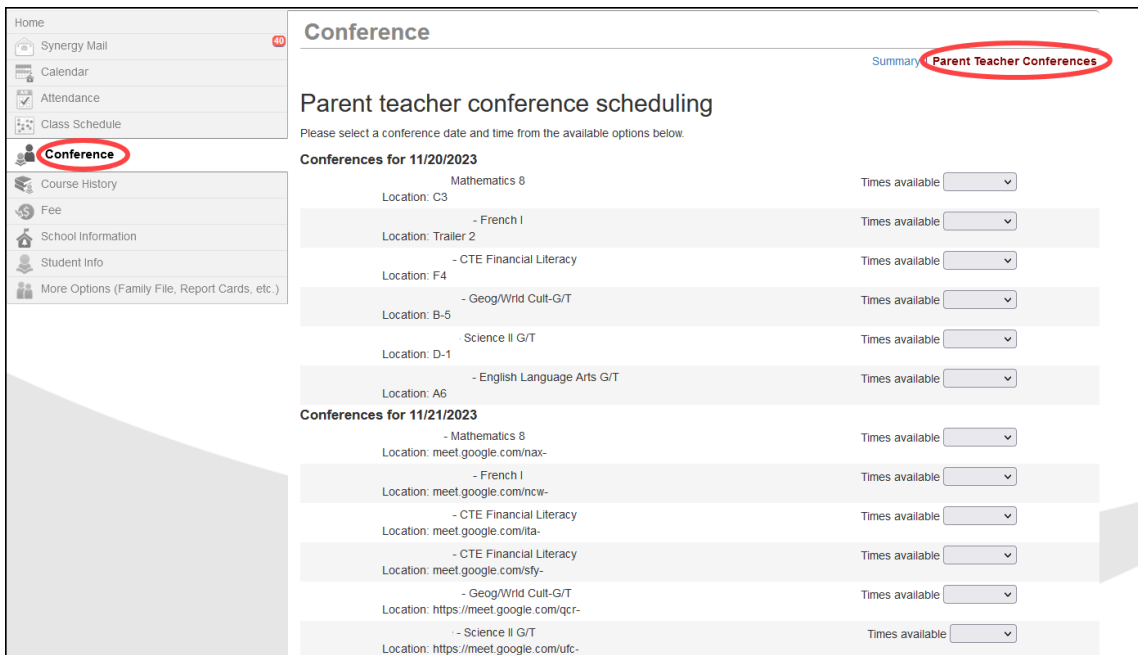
Home
Synergy Mail 40
Calendar
Attendance
Class Schedule
Conference
Course History
Fee
School Information
Student Info
More Options (Family File, Report Cards, etc.)

Conference

Summary | Parent Teacher Conferences

Parent teacher conference scheduling

Please select a conference date and time from the available options below.

Conferences for 11/20/2023

Mathematics 8
Location: C3
Times available

- French I
Location: Trailer 2
Times available

- CTE Financial Literacy
Location: F4
Times available

- Geog/Wrld Cult-G/T
Location: B-5
Times available

Science II G/T
Location: D-1
Times available

- English Language Arts G/T
Location: A6
Times available

Conferences for 11/21/2023

- Mathematics 8
Location: meet.google.com/nax-
Times available

- French I
Location: meet.google.com/ncw-
Times available

- CTE Financial Literacy
Location: meet.google.com/ita-
Times available

- CTE Financial Literacy
Location: meet.google.com/sfy-
Times available

- Geog/Wrld Cult-G/T
Location: https://meet.google.com/qcr-
Times available

- Science II G/T
Location: https://meet.google.com/ufc-
Times available